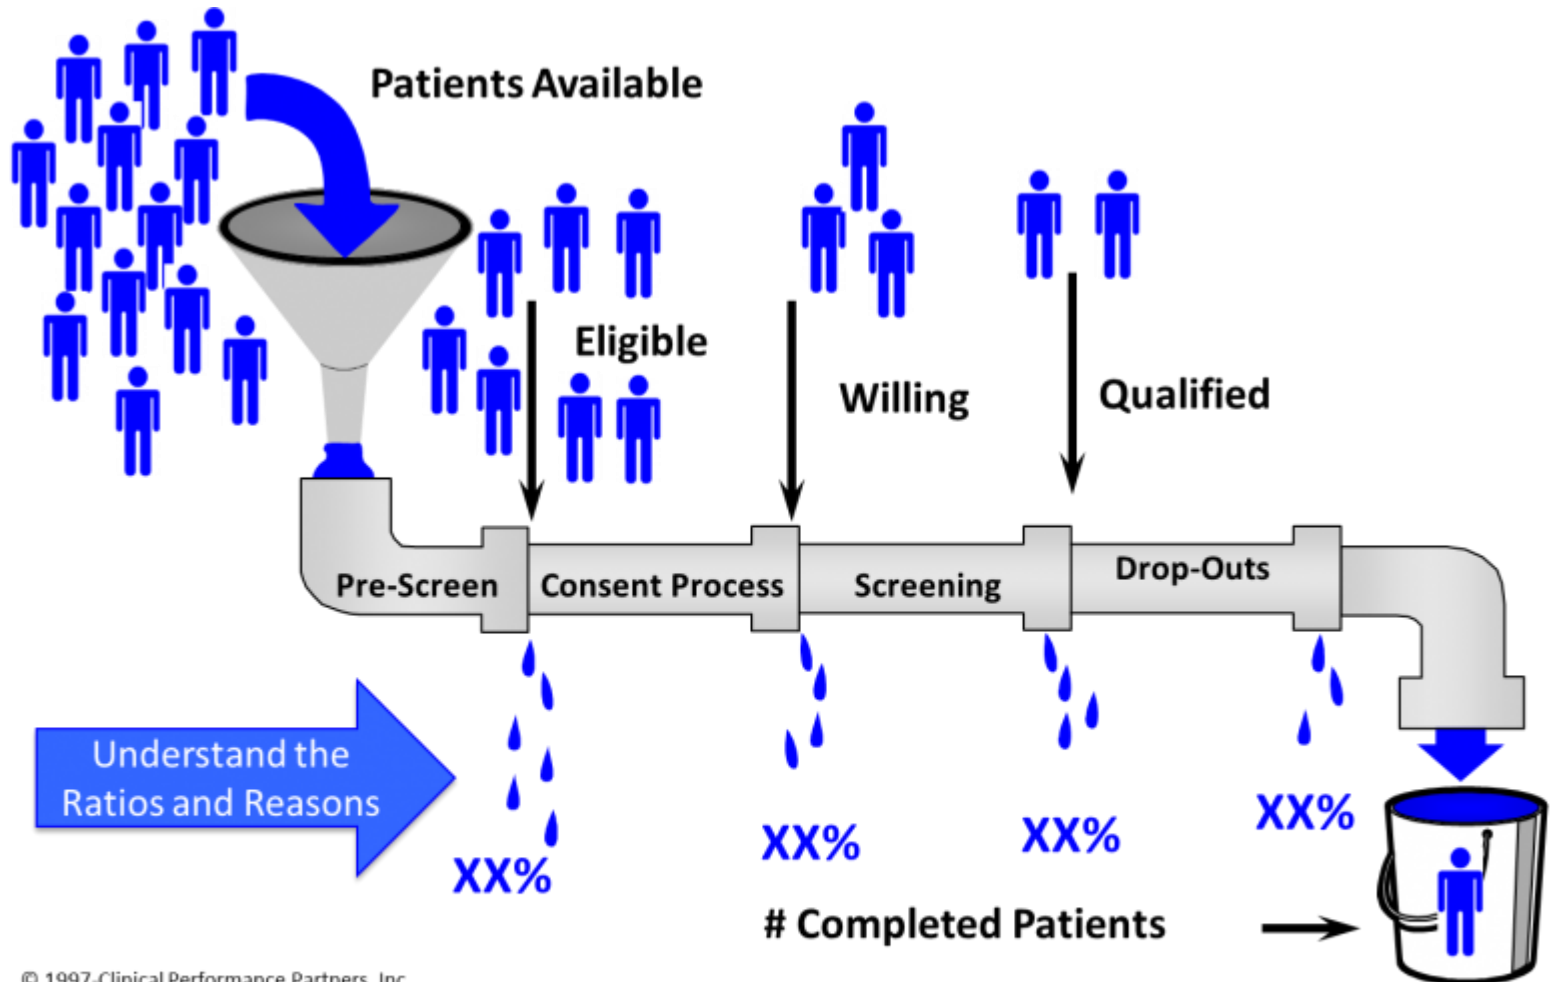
Patients Available

Eligible

Willing

Qualified

Pre-Screen

Consent Process

Screening

Drop-Outs

Understand the Ratios and Reasons

XX%

XX%

XX%

XX%

# Completed Patients

© 1997-Clinical Performance Partners, Inc.